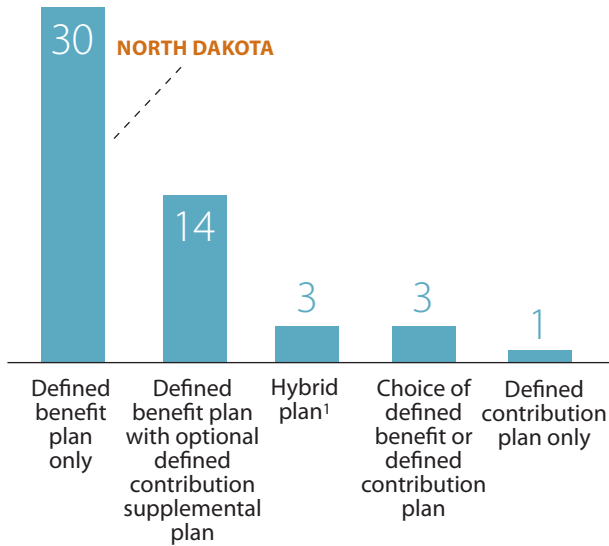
30
NORTH DAKOTA
14
3
3
1
Defined benefit plan only
Defined benefit plan with optional defined contribution supplemental plan
Hybrid plan$^1$
Choice of defined benefit or defined contribution plan
Defined contribution plan only